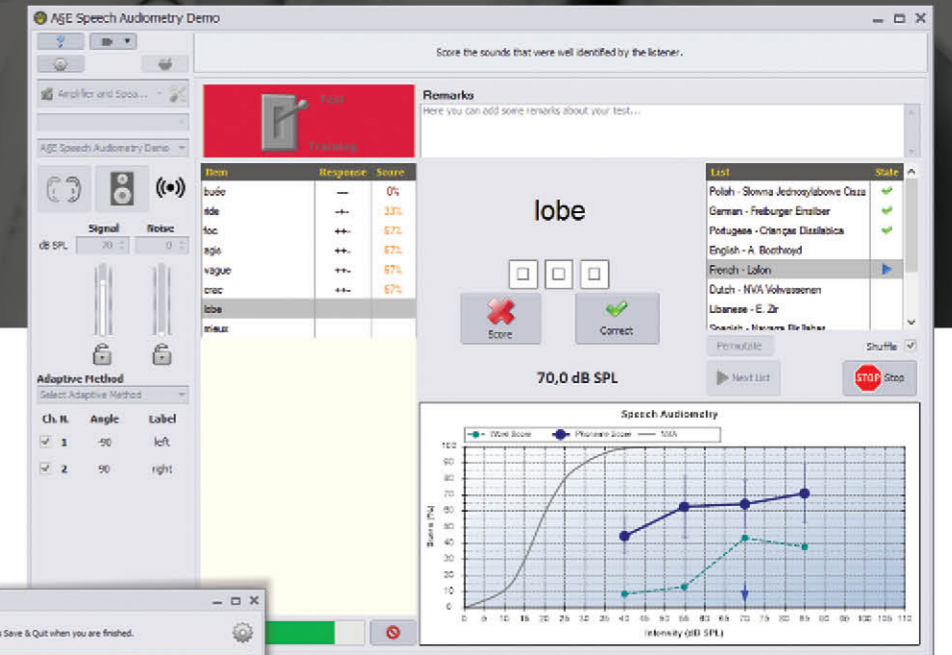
A&E Speech Audiometry Demo

Score the sounds that were well identified by the listener.

Amplifier and Spea...

A&E Speech Audiometry Demo

Signal Noise

dB SPL 70 0

Adaptive Method

Select Adaptive Method

| Ch. N. | Angle | Label |
|---|---|---|
| 1 | -90 | left |
| 2 | 90 | right |

Test

Training

Remarks

Here you can add some remarks about your test...

| Item | Response | Score |
|---|---|---|
| buée | --- | 0% |
| ride | -+- | 33% |
| foc | ++- | 67% |
| agia | ++- | 67% |
| vague | ++- | 67% |
| crec | ++- | 67% |
| lobe | | |
| mieux | | |

lobe

Score

Correct

70,0 dB SPL

| List | State |
|---|---|
| Polish - Słowna Jednosylabowe Ossa | ✓ |
| German - Freiburger Einsilber | ✓ |
| Portugese - Crianças Dissilabica | ✓ |
| English - A. Boothroyd | |
| French - Lafon | ▶ |
| Dutch - NVA Volwassenen | |
| Libanese - E. Zir | |
| Spanish - Navarra Bisilabas | |

Permutate

Shuffle

Next List

STOP Stop

Speech Audiometry

Word Score Phoneme Score NVA

Score (%)

100 90 80 70 60 50 40 30 20 10 0

0 5 10 15 20 25 30 35 40 45 50 55 60 65 70 75 80 85 90 95 100 105 110

Intensity (dB SPL)

Save & Quit when you are finished.